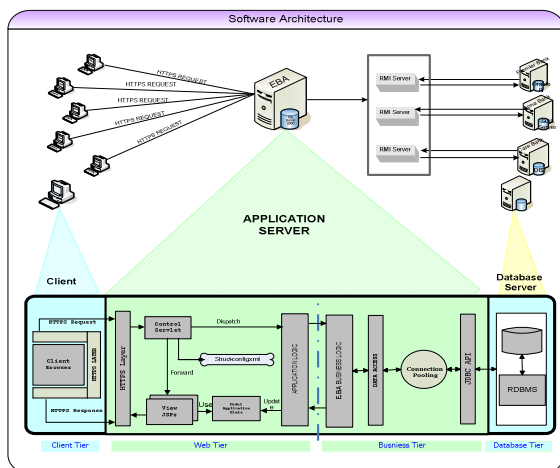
Software Architecture

HTTPS REQUEST
HTTPS REQUEST
HTTPS REQUEST
HTTPS REQUEST
HTTPS REQUEST

EBA

RMI Server
RMI Server
RMI Server

APPLICATION SERVER

Client

Database Server

HTTPS Request
Client Browser
HTTPS LAYER
HTTPS Responce

HTTPS Layer
Control Servlet
Dispatch
Strutsconfig.xml
Forward
View JSPs
Use
Model Application State
Update
APPLICATION LOGIC

EBA BUSINESS LOGIC
DATA ACCESS
Connection Pooling
JDBC API

RDBMS

Client Tier
Web Tier
Business Tier
Database Tier